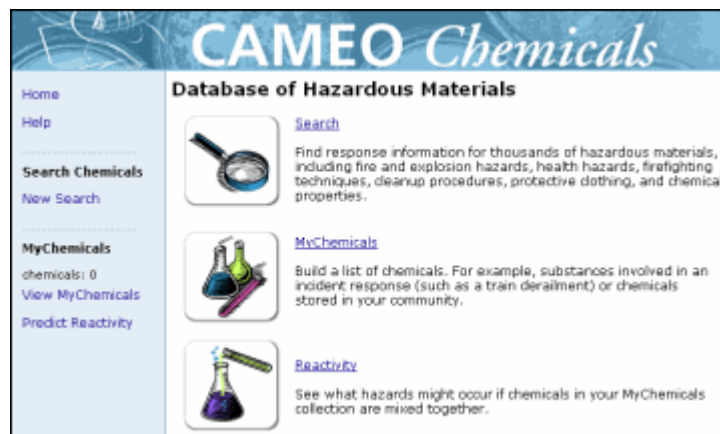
CAMEO Chemicals

Home

Help

Search Chemicals

New Search

MyChemicals

chemicals: 0

View MyChemicals

Predict Reactivity

Database of Hazardous Materials

Search

Find response information for thousands of hazardous materials, including fire and explosion hazards, health hazards, firefighting techniques, cleanup procedures, protective clothing, and chemica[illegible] properties.

MyChemicals

Build a list of chemicals. For example, substances involved in an incident response (such as a train derailment) or chemicals stored in your community.

Reactivity

See what hazards might occur if chemicals in your MyChemicals collection are mixed together.